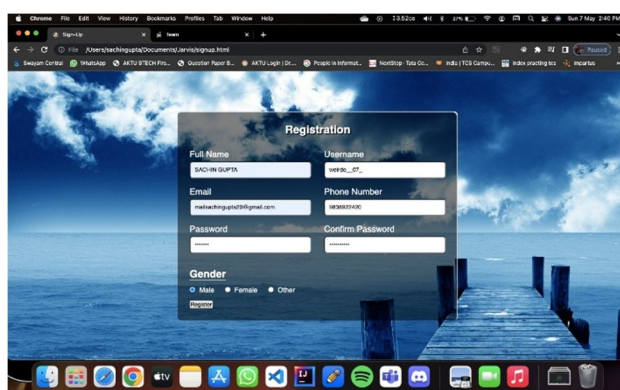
Chrome File Edit View History Bookmarks Profiles Tab Window Help

Sun 7 May 2:40 PM

Sign-Up

Team

File /Users/sachingupta/Documents/Jarvis/signup.html

Paused

Swayam Central WhatsApp AKTU BTECH Firs... Question Paper B... AKTU Login | Dr... People in Informat... NextStep · Tata Co... India | TCS Campu... Index practing tes Impartus

Registration

Full Name
SACHIN GUPTA

Username
weirdo__07_

Email
mailsachingupta29@gmail.com

Phone Number
9839927420

Password
•••••••

Confirm Password
••••••••••

Gender
Male Female Other

Register